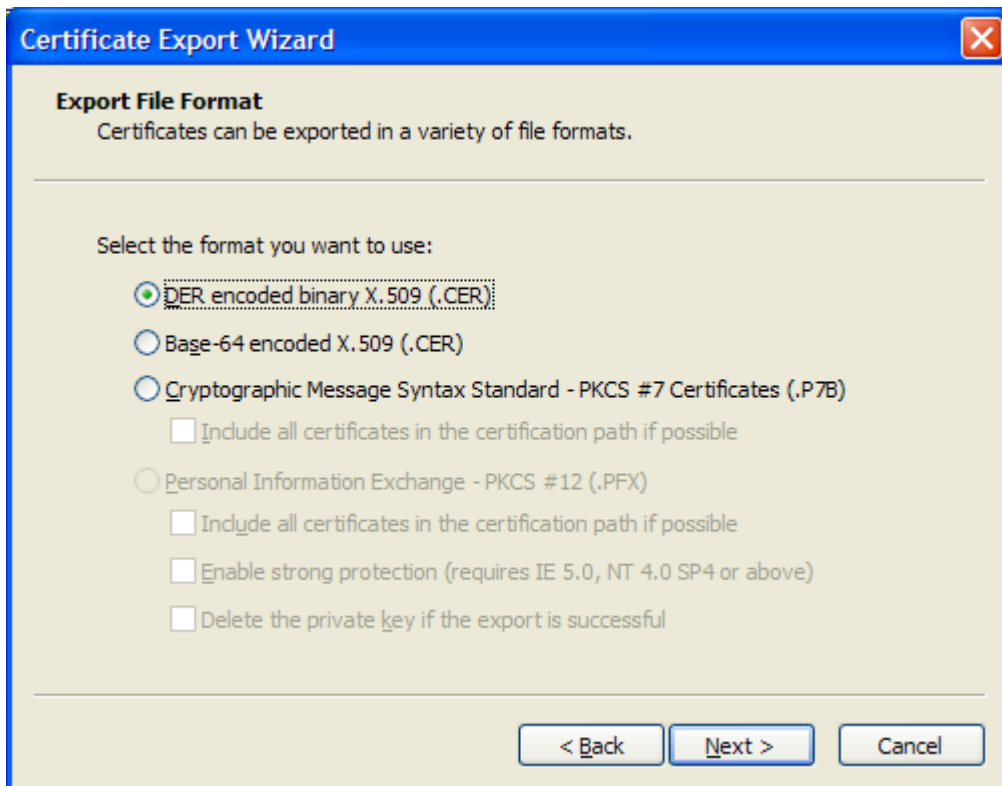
Certificate Export Wizard

Export File Format
Certificates can be exported in a variety of file formats.

Select the format you want to use:

DER encoded binary X.509 (.CER)

Base-64 encoded X.509 (.CER)

Cryptographic Message Syntax Standard - PKCS #7 Certificates (.P7B)

Include all certificates in the certification path if possible

Personal Information Exchange - PKCS #12 (.PFX)

Include all certificates in the certification path if possible

Enable strong protection (requires IE 5.0, NT 4.0 SP4 or above)

Delete the private key if the export is successful

< Back
Next >
Cancel